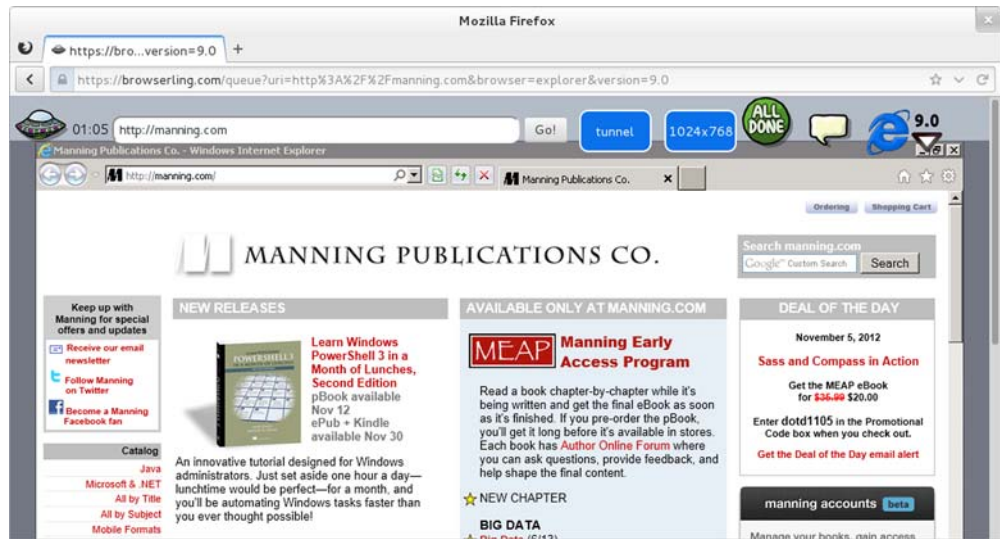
Mozilla Firefox

https://bro...version=9.0 +

https://browserling.com/queue?uri=http%3A%2F%2Fmanning.com&browser=explorer&version=9.0

01:05 http://manning.com Go! tunnel 1024x768 ALL DONE 9.0

Manning Publications Co. - Windows Internet Explorer

http://manning.com/ Manning Publications Co.

Ordering Shopping Cart

MANNING PUBLICATIONS CO.

Search manning.com
Google Custom Search Search

Keep up with Manning for special offers and updates

Receive our email newsletter

Follow Manning on Twitter

Become a Manning Facebook fan

Catalog
Java
Microsoft & .NET
All by Title
All by Subject
Mobile Formats

NEW RELEASES

Learn Windows PowerShell 3 in a Month of Lunches, Second Edition
pBook available Nov 12
ePub + Kindle available Nov 30

An innovative tutorial designed for Windows administrators. Just set aside one hour a day—lunchtime would be perfect—for a month, and you'll be automating Windows tasks faster than you ever thought possible!

AVAILABLE ONLY AT MANNING.COM

MEAP Manning Early Access Program

Read a book chapter-by-chapter while it's being written and get the final eBook as soon as it's finished. If you pre-order the pBook, you'll get it long before it's available in stores. Each book has Author Online Forum where you can ask questions, provide feedback, and help shape the final content.

NEW CHAPTER

BIG DATA
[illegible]

DEAL OF THE DAY

November 5, 2012

Sass and Compass in Action

Get the MEAP eBook for $35.99 $20.00

Enter dotd1105 in the Promotional Code box when you check out.

Get the Deal of the Day email alert

manning accounts beta

Manage your books, gain access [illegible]